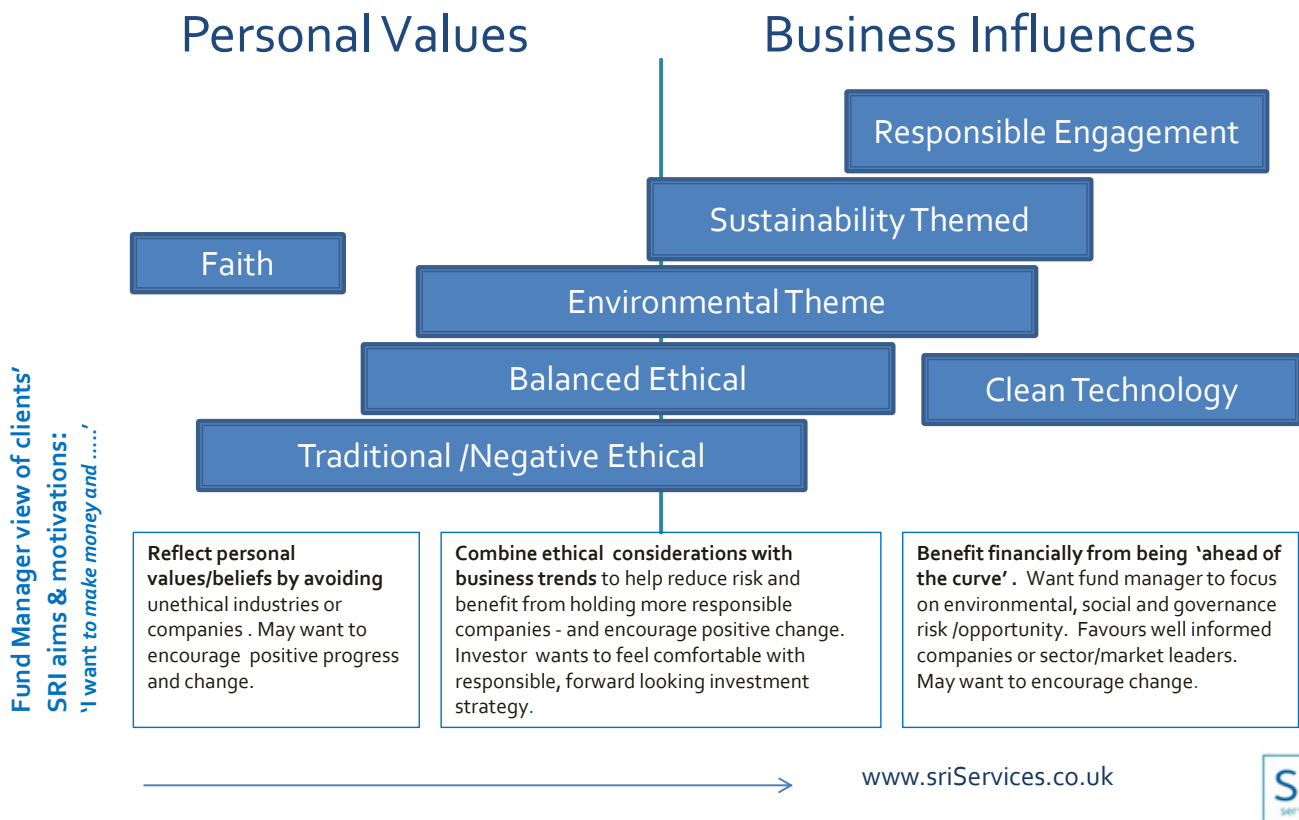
Personal Values

Business Influences

Responsible Engagement

Sustainability Themed

Faith

Environmental Theme

Balanced Ethical

Clean Technology

Traditional /Negative Ethical

Fund Manager view of clients' SRI aims & motivations: 'I want to make money and .....'

Reflect personal values/beliefs by avoiding unethical industries or companies . May want to encourage positive progress and change.

Combine ethical considerations with business trends to help reduce risk and benefit from holding more responsible companies - and encourage positive change. Investor wants to feel comfortable with responsible, forward looking investment strategy.

Benefit financially from being 'ahead of the curve' . Want fund manager to focus on environmental, social and governance risk /opportunity. Favours well informed companies or sector/market leaders. May want to encourage change.

www.sriServices.co.uk

S